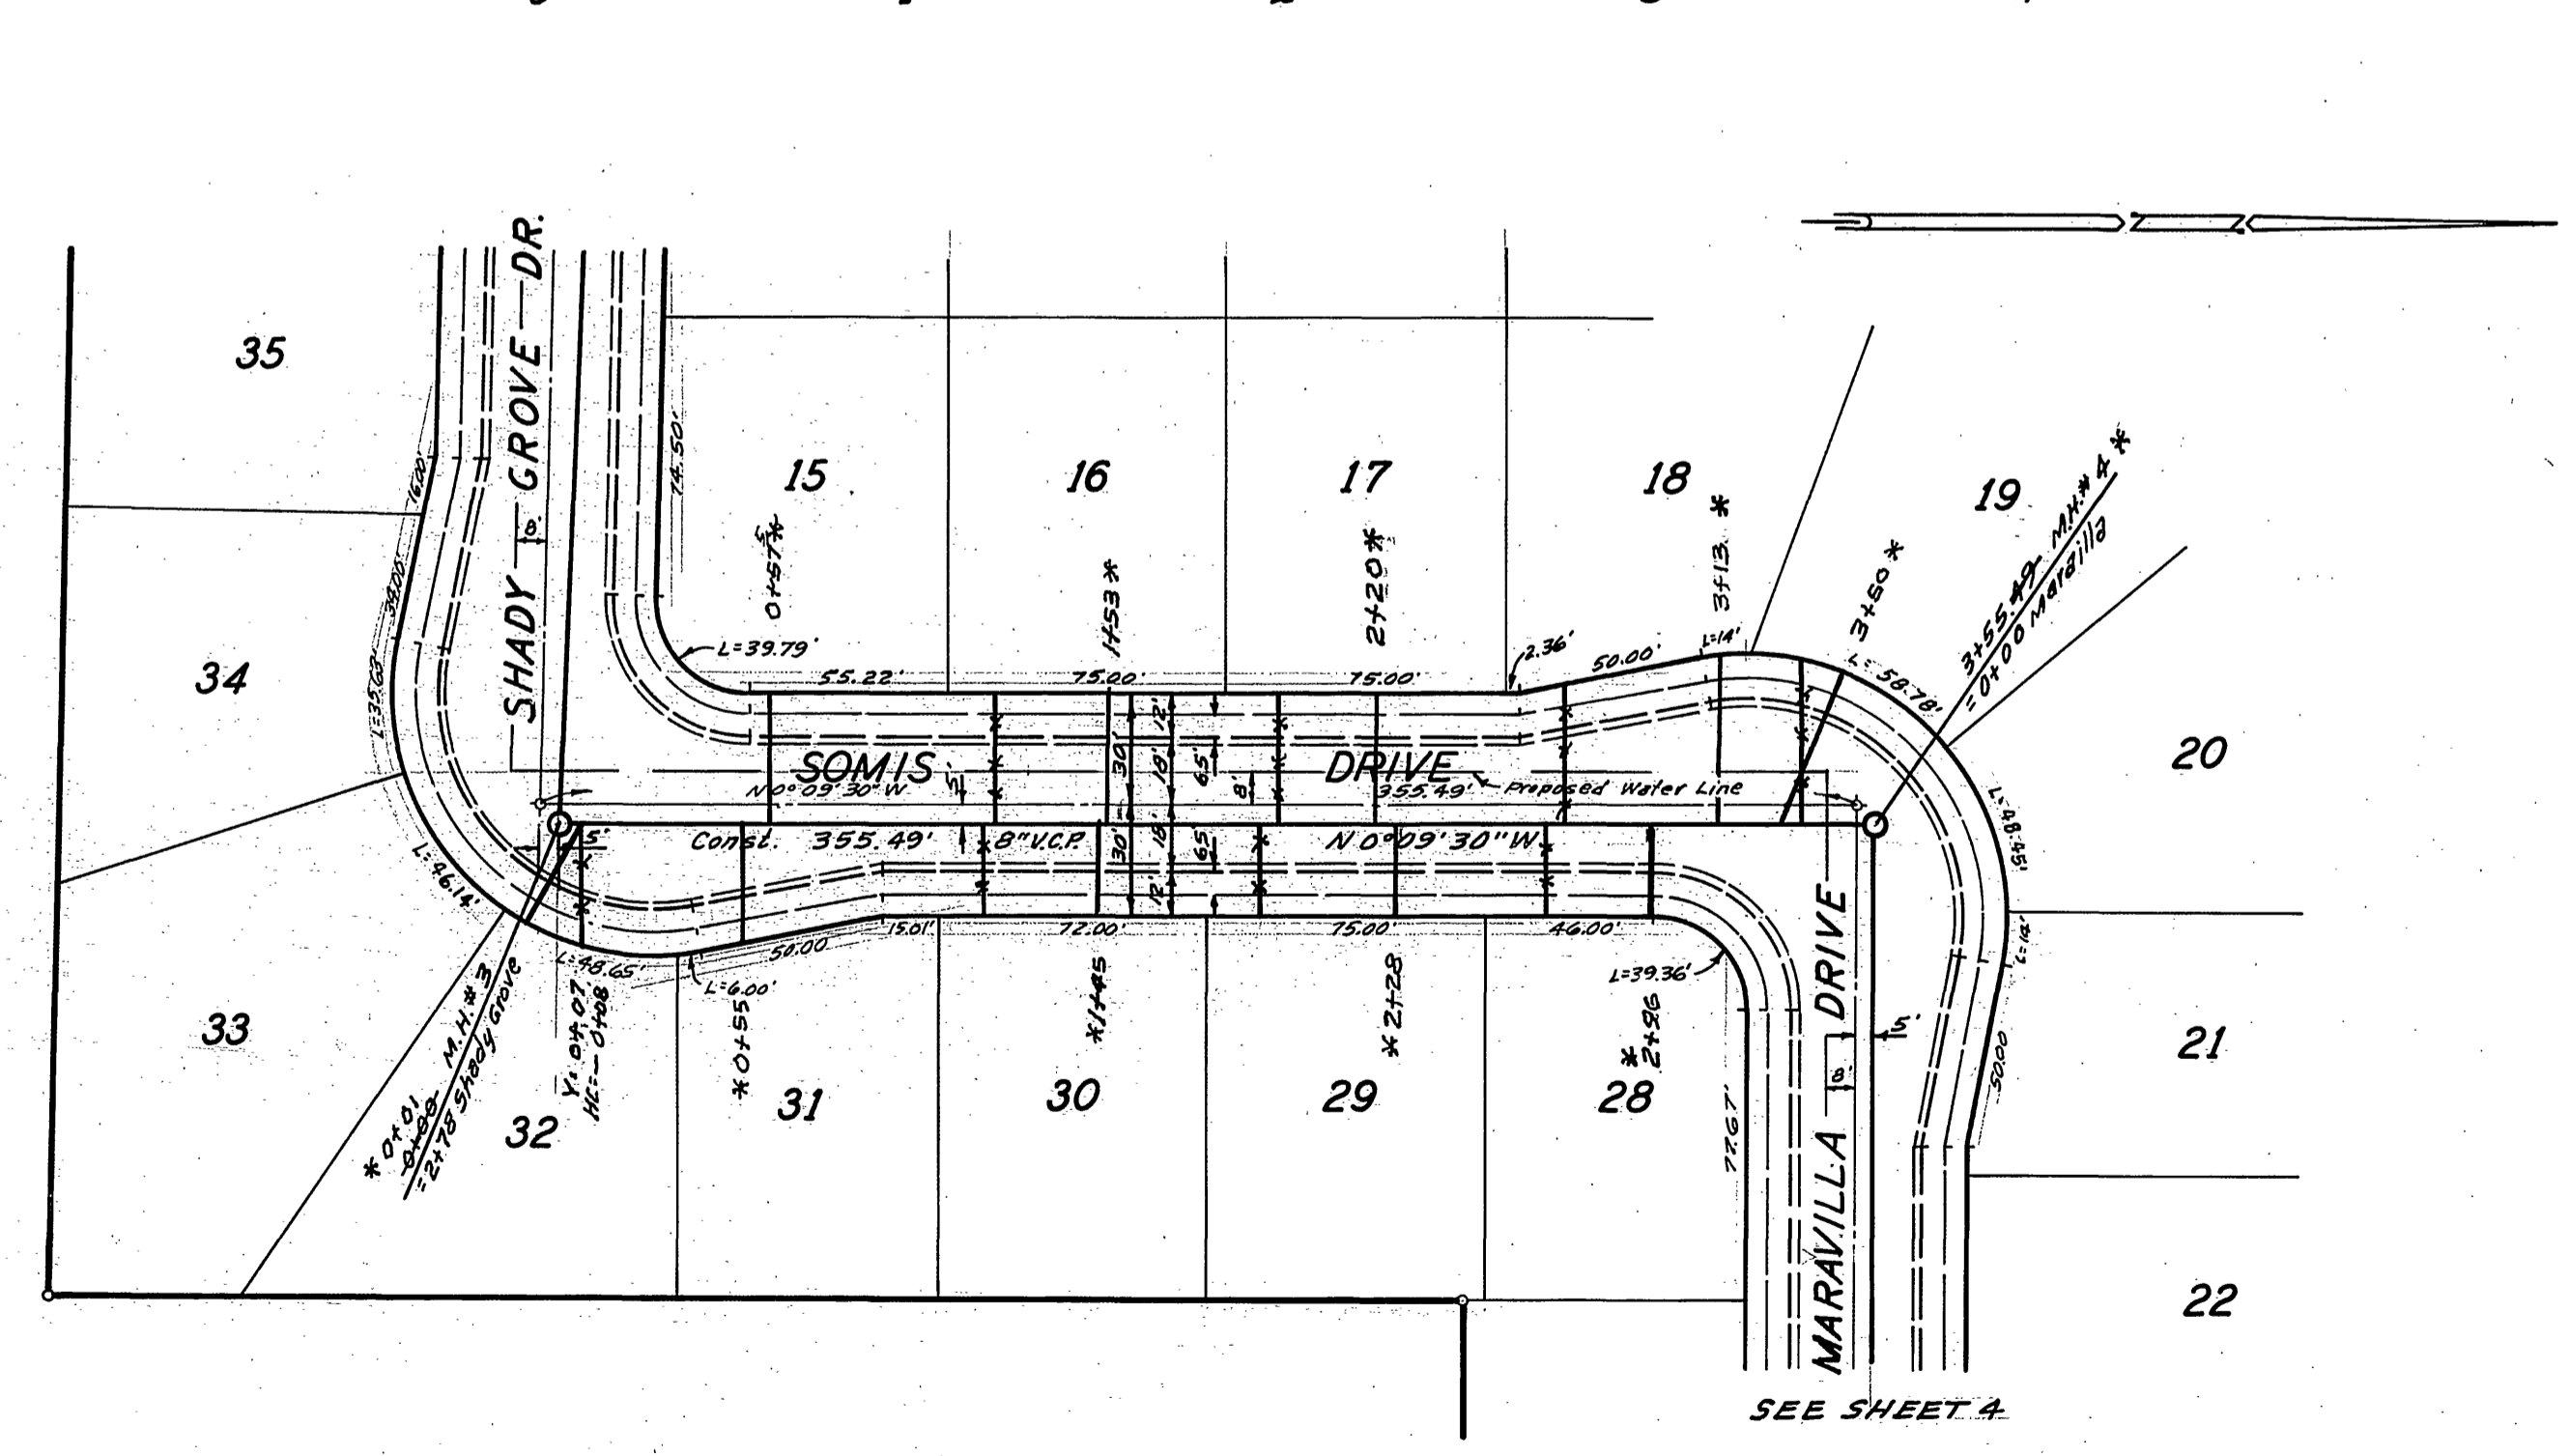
SHADY GROVE DR.

35

34

33

32

15

16

17

18

19

20

21

22

31

30

29

28

8'

14.50'

16.00'

34.00'

L=35.63'

L=46.14'

L=39.79'

55.22'

75.00'

75.00'

2.36'

50.00'

L=14'

L=58.78'

0+57*

1+53*

2+20*

3+13 *

3+60*

3+55.49 M.H.#4 *
=0+00 Maravilla

SOMIS

DRIVE

N 0° 09' 30" W

355.49'

Proposed Water Line

30'

18'

12'

6.5'

8'

5'

Const. 355.49'

8" V.C.P.

N 0° 09' 30" W

L=48.65'

50.00

15.01'

72.00'

75.00'

46.00'

L=6.00'

L=39.36'

*0+01 M.H.#3
0+08
=2+78 Shady Grove

Y: 0+.07
HL: -0+08

*0+55

*1+45

*2+28

*2+96

77.67'

MARAVILLA DRIVE

8'

5'

L=48.45'

L=14'

50.00

SEE SHEET 4